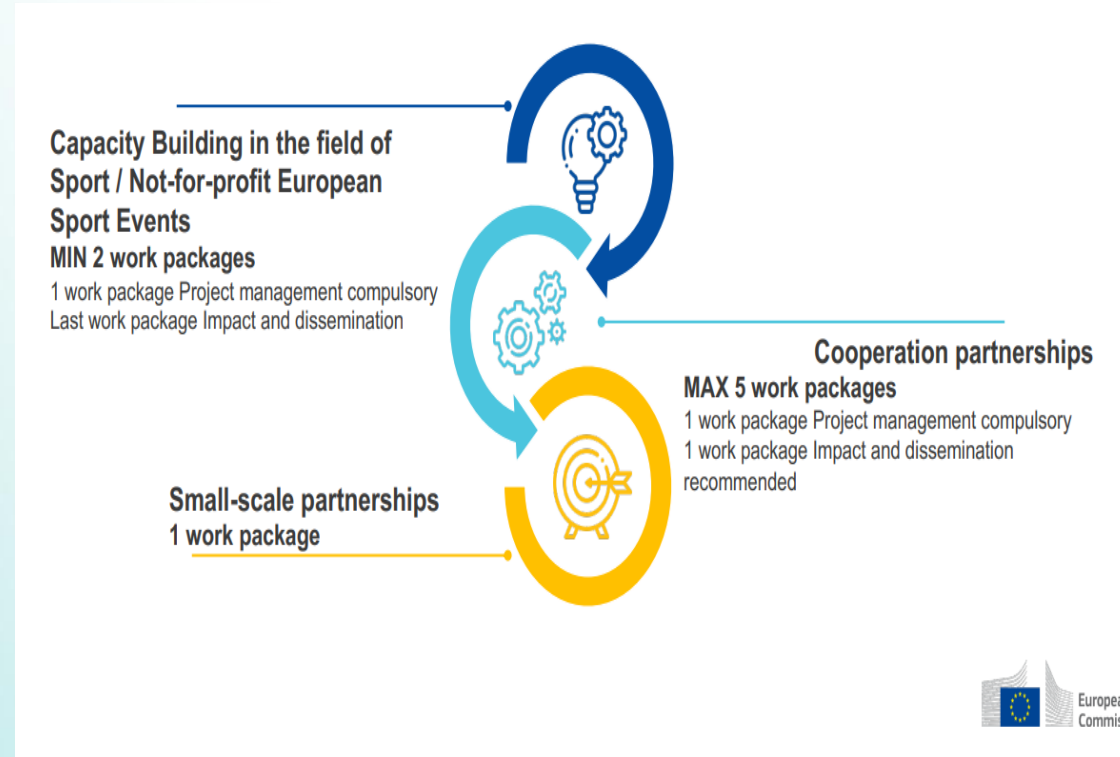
Capacity Building in the field of Sport / Not-for-profit European Sport Events

MIN 2 work packages

1 work package Project management compulsory
Last work package Impact and dissemination

Cooperation partnerships

MAX 5 work packages

1 work package Project management compulsory
1 work package Impact and dissemination recommended

Small-scale partnerships

1 work package

Europea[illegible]
Commis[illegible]